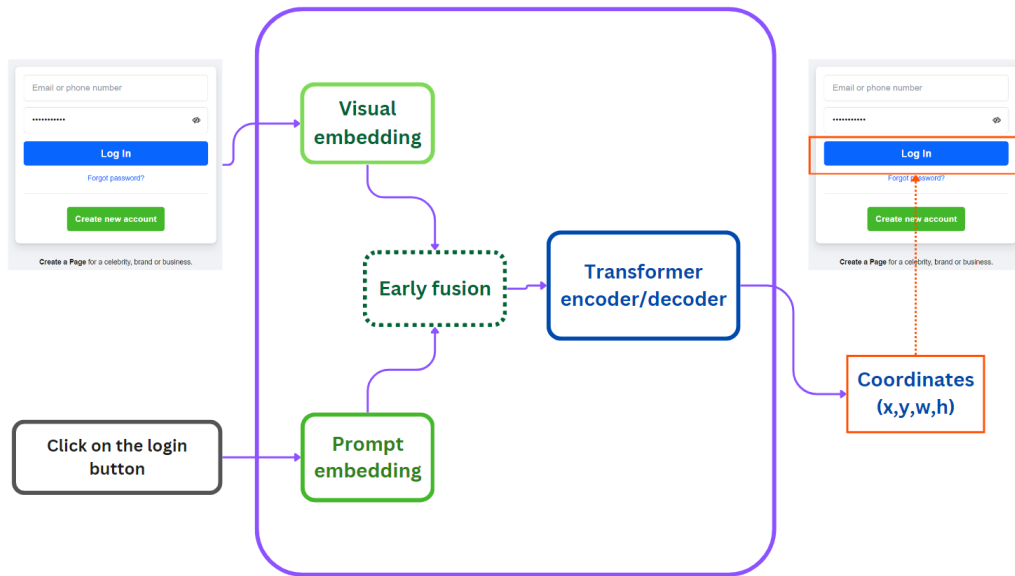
Email or phone number

••••••••••••

Log In

Forgot password?

Create new account

Create a Page for a celebrity, brand or business.

Visual embedding

Early fusion

Transformer encoder/decoder

Click on the login button

Prompt embedding

Email or phone number

••••••••••••

Log In

Forgot password?

Create new account

Create a Page for a celebrity, brand or business.

Coordinates (x,y,w,h)